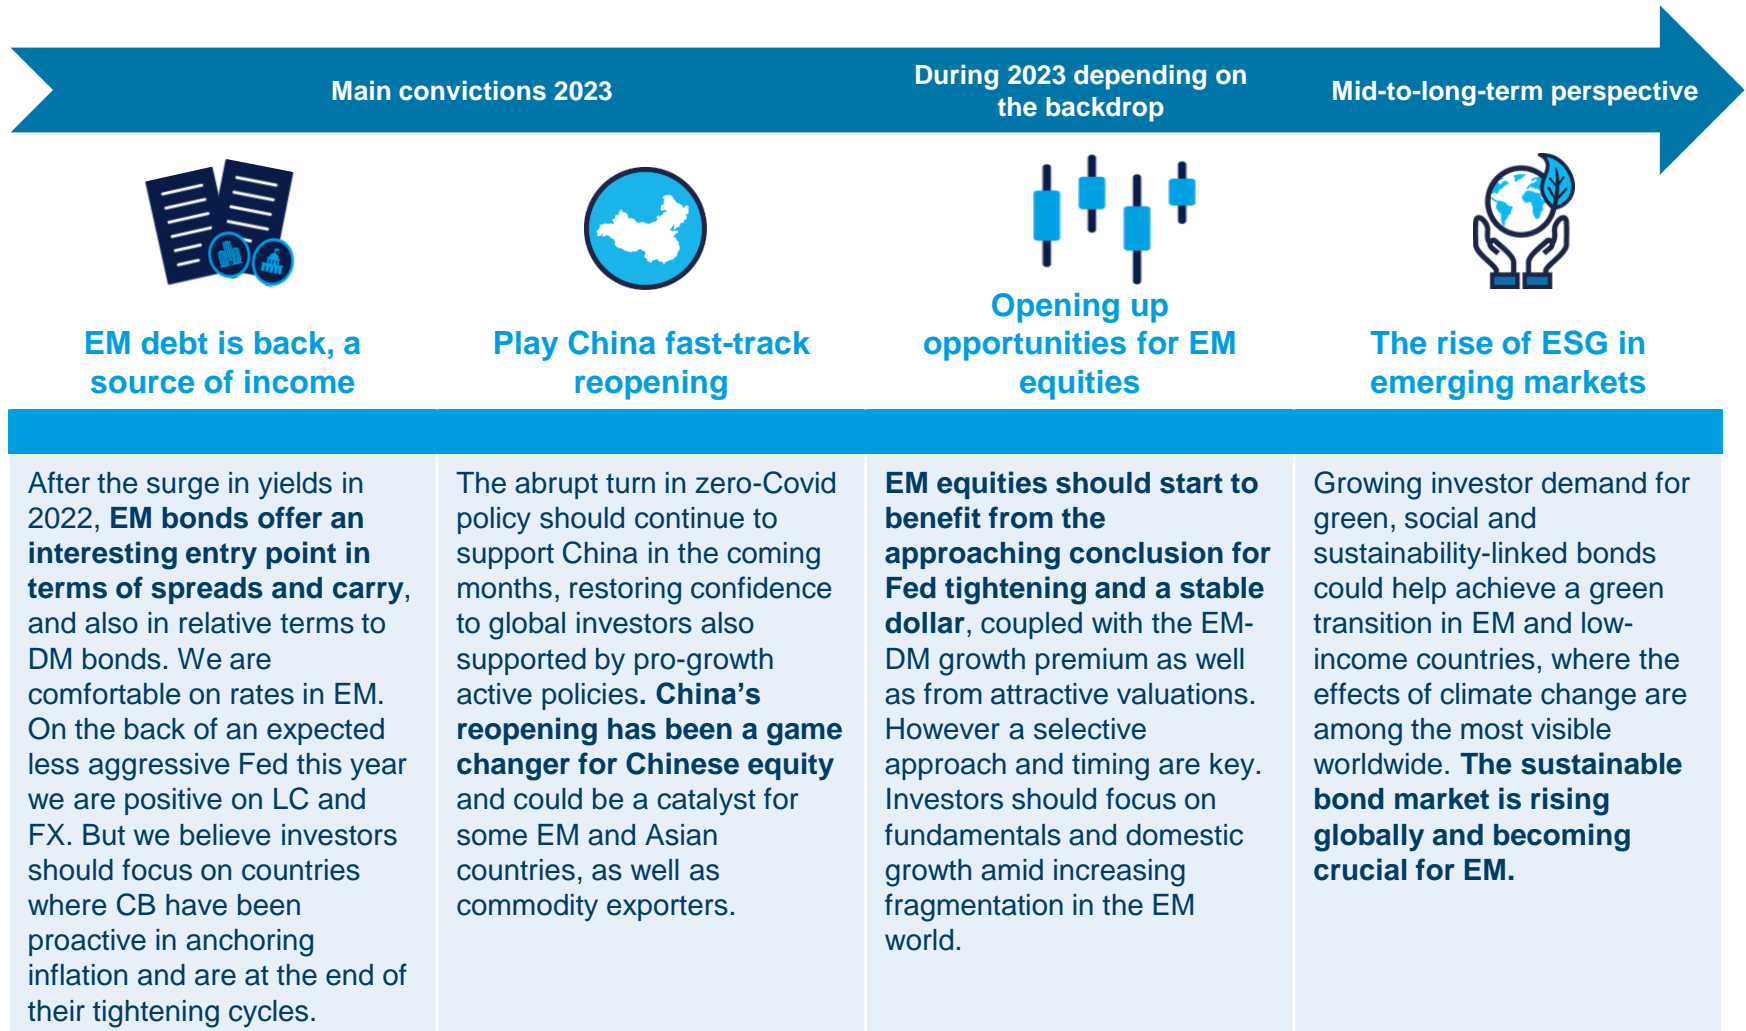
Main convictions 2023

During 2023 depending on the backdrop

Mid-to-long-term perspective

EM debt is back, a source of income

Play China fast-track reopening

Opening up opportunities for EM equities

The rise of ESG in emerging markets

After the surge in yields in 2022, EM bonds offer an interesting entry point in terms of spreads and carry, and also in relative terms to DM bonds. We are comfortable on rates in EM. On the back of an expected less aggressive Fed this year we are positive on LC and FX. But we believe investors should focus on countries where CB have been proactive in anchoring inflation and are at the end of their tightening cycles.

The abrupt turn in zero-Covid policy should continue to support China in the coming months, restoring confidence to global investors also supported by pro-growth active policies. China's reopening has been a game changer for Chinese equity and could be a catalyst for some EM and Asian countries, as well as commodity exporters.

EM equities should start to benefit from the approaching conclusion for Fed tightening and a stable dollar, coupled with the EM-DM growth premium as well as from attractive valuations. However a selective approach and timing are key. Investors should focus on fundamentals and domestic growth amid increasing fragmentation in the EM world.

Growing investor demand for green, social and sustainability-linked bonds could help achieve a green transition in EM and low-income countries, where the effects of climate change are among the most visible worldwide. The sustainable bond market is rising globally and becoming crucial for EM.